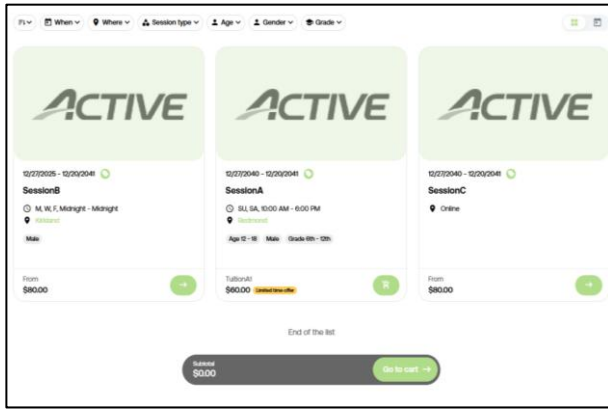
Fi When Where Session type Age Gender Grade

ACTIVE

12/27/2025 - 12/20/2041

SessionB

M, W, F, Midnight - Midnight

Kirkland

Male

From

$80.00

ACTIVE

12/27/2040 - 12/20/2041

SessionA

SU, SA, 10:00 AM - 6:00 PM

Redmond

Age 12 - 18 Male Grade 6th - 12th

TuitionAll

$60.00 Limited time offer

ACTIVE

12/27/2040 - 12/20/2041

SessionC

Online

From

$80.00

End of the list

Subtotal

$0.00

Go to cart